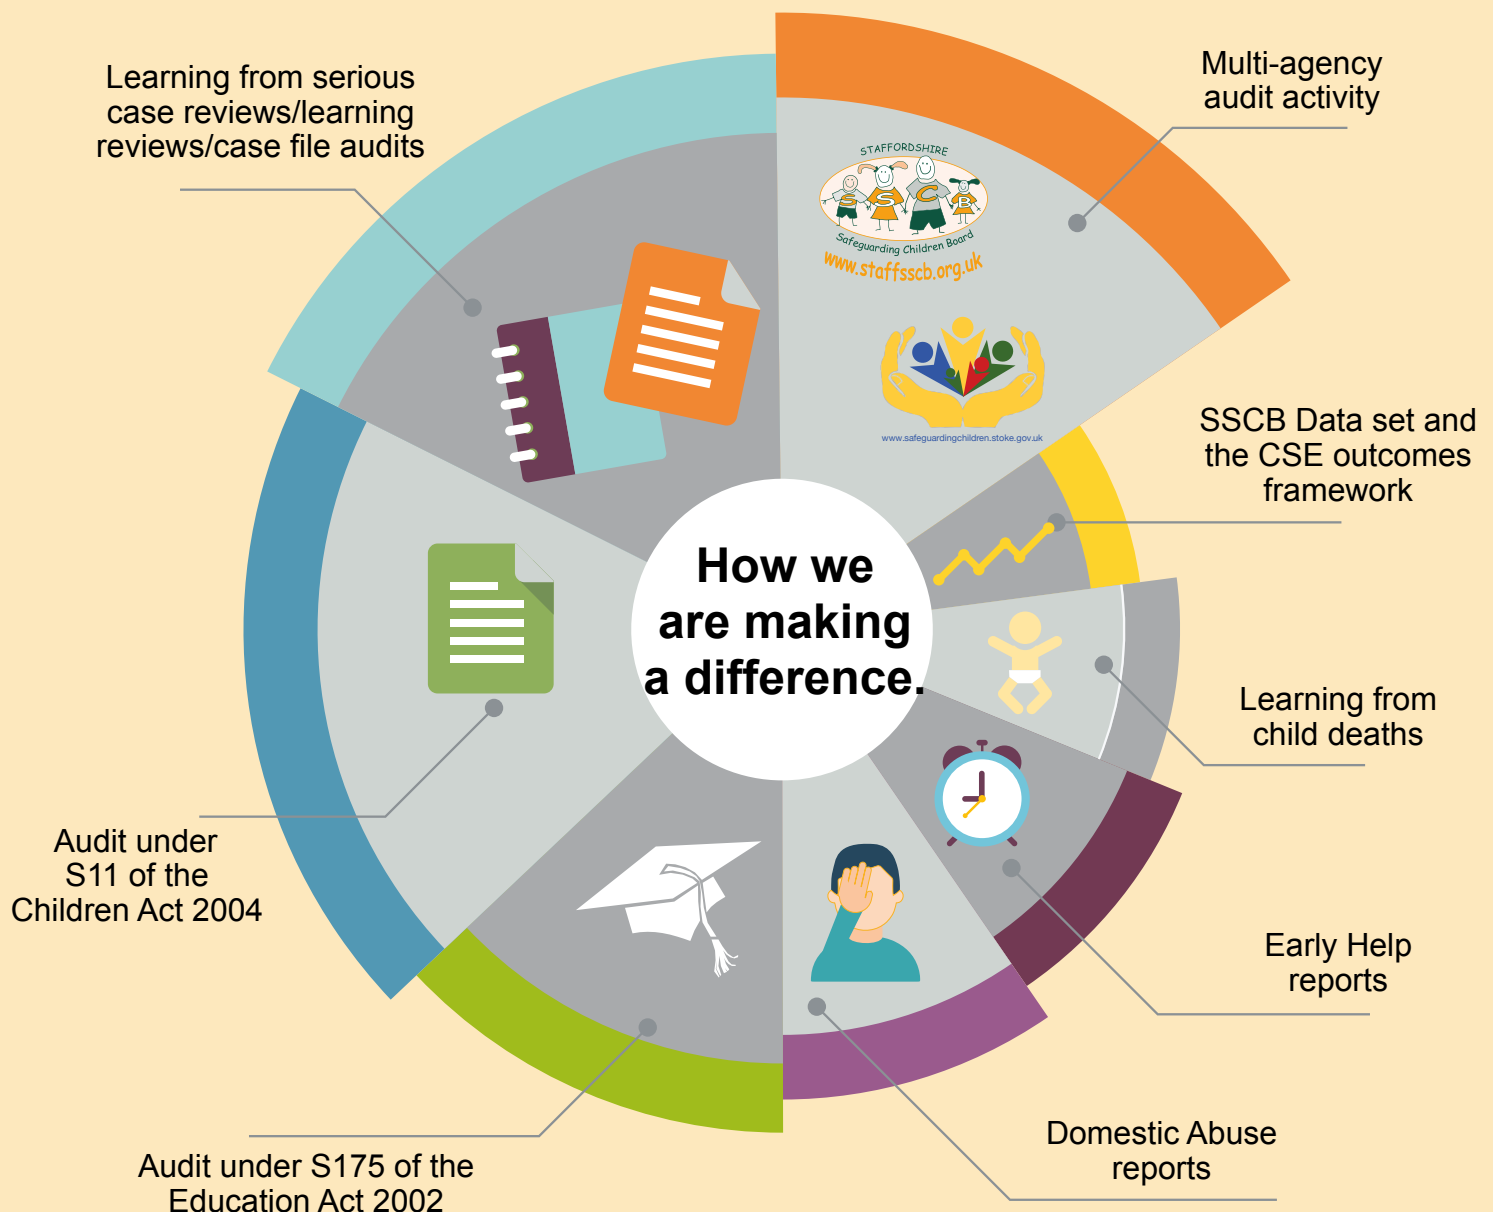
Learning from serious case reviews/learning reviews/case file audits

Multi-agency audit activity

STAFFORDSHIRE
SSCB
Safeguarding Children Board
www.staffsscb.org.uk

www.safeguardingchildren.stoke.gov.uk

SSCB Data set and the CSE outcomes framework

How we are making a difference.

Learning from child deaths

Audit under S11 of the Children Act 2004

Early Help reports

Domestic Abuse reports

Audit under S175 of the Education Act 2002